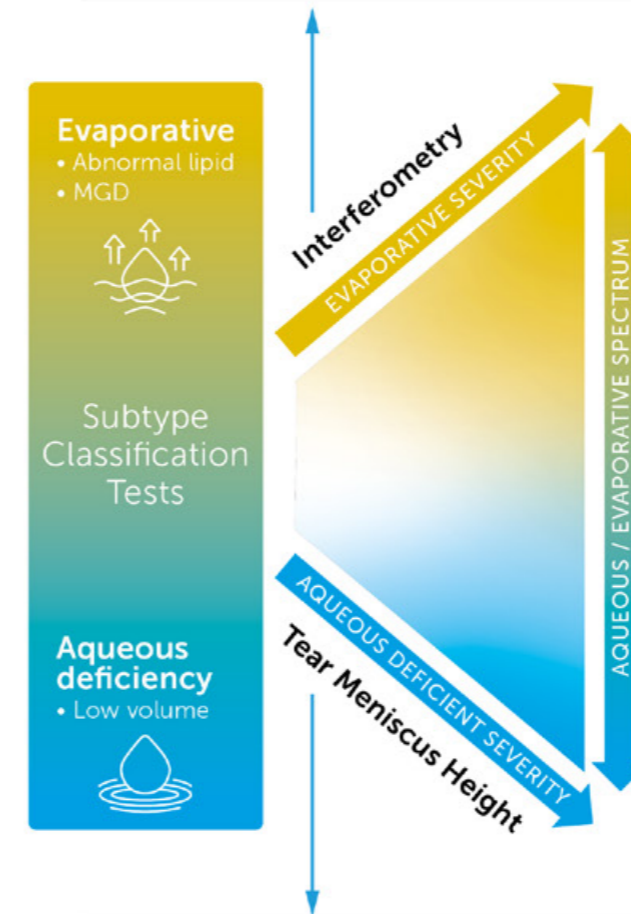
Evaporative
• Abnormal lipid
• MGD

Subtype Classification Tests

Aqueous deficiency
• Low volume

Interferometry

EVAPORATIVE SEVERITY

AQUEOUS DEFICIENT SEVERITY

Tear Meniscus Height

AQUEOUS / EVAPORATIVE SPECTRUM